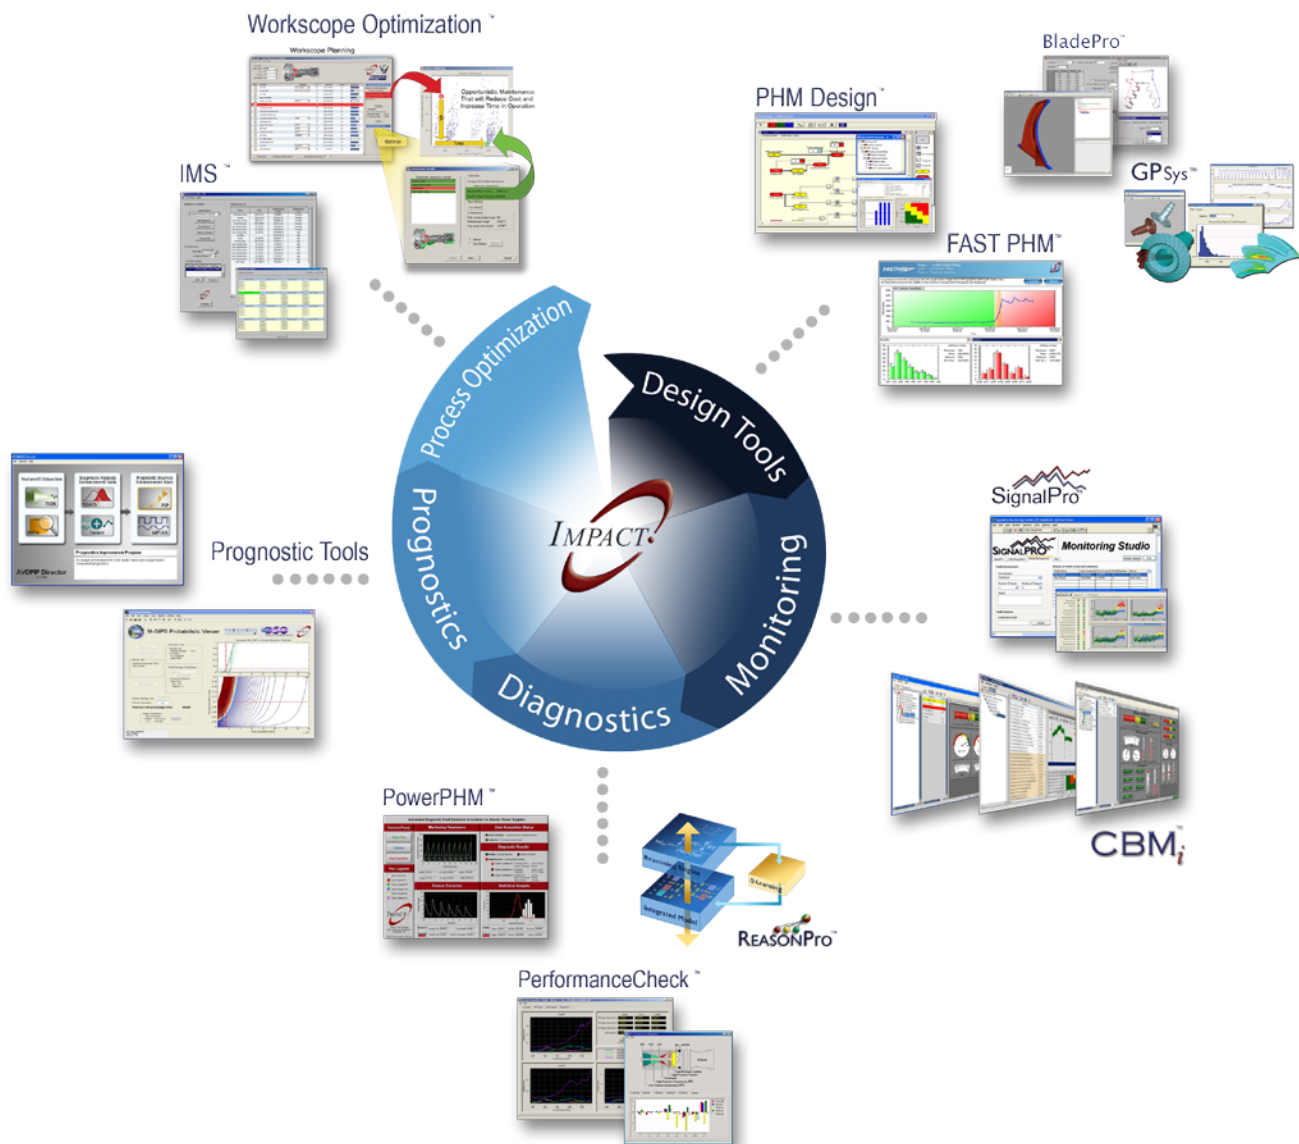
Workscope Optimization™

Workscope Planning

Opportunistic Maintenance That will Reduce Cost and Increase Time in Operation

BladePro™

PHM Design™

IMS™

GPSys™

FAST PHM™

Process Optimization

Design Tools

IMPACT

Prognostics

Monitoring

Diagnostics

Prognostic Tools

SignalPro

SignalPro Monitoring Studio

AVDPIP Director

M-SIPS Probabilistic Viewer

CBM$_i$

PowerPHM™

ReasonPro™

PerformanceCheck™